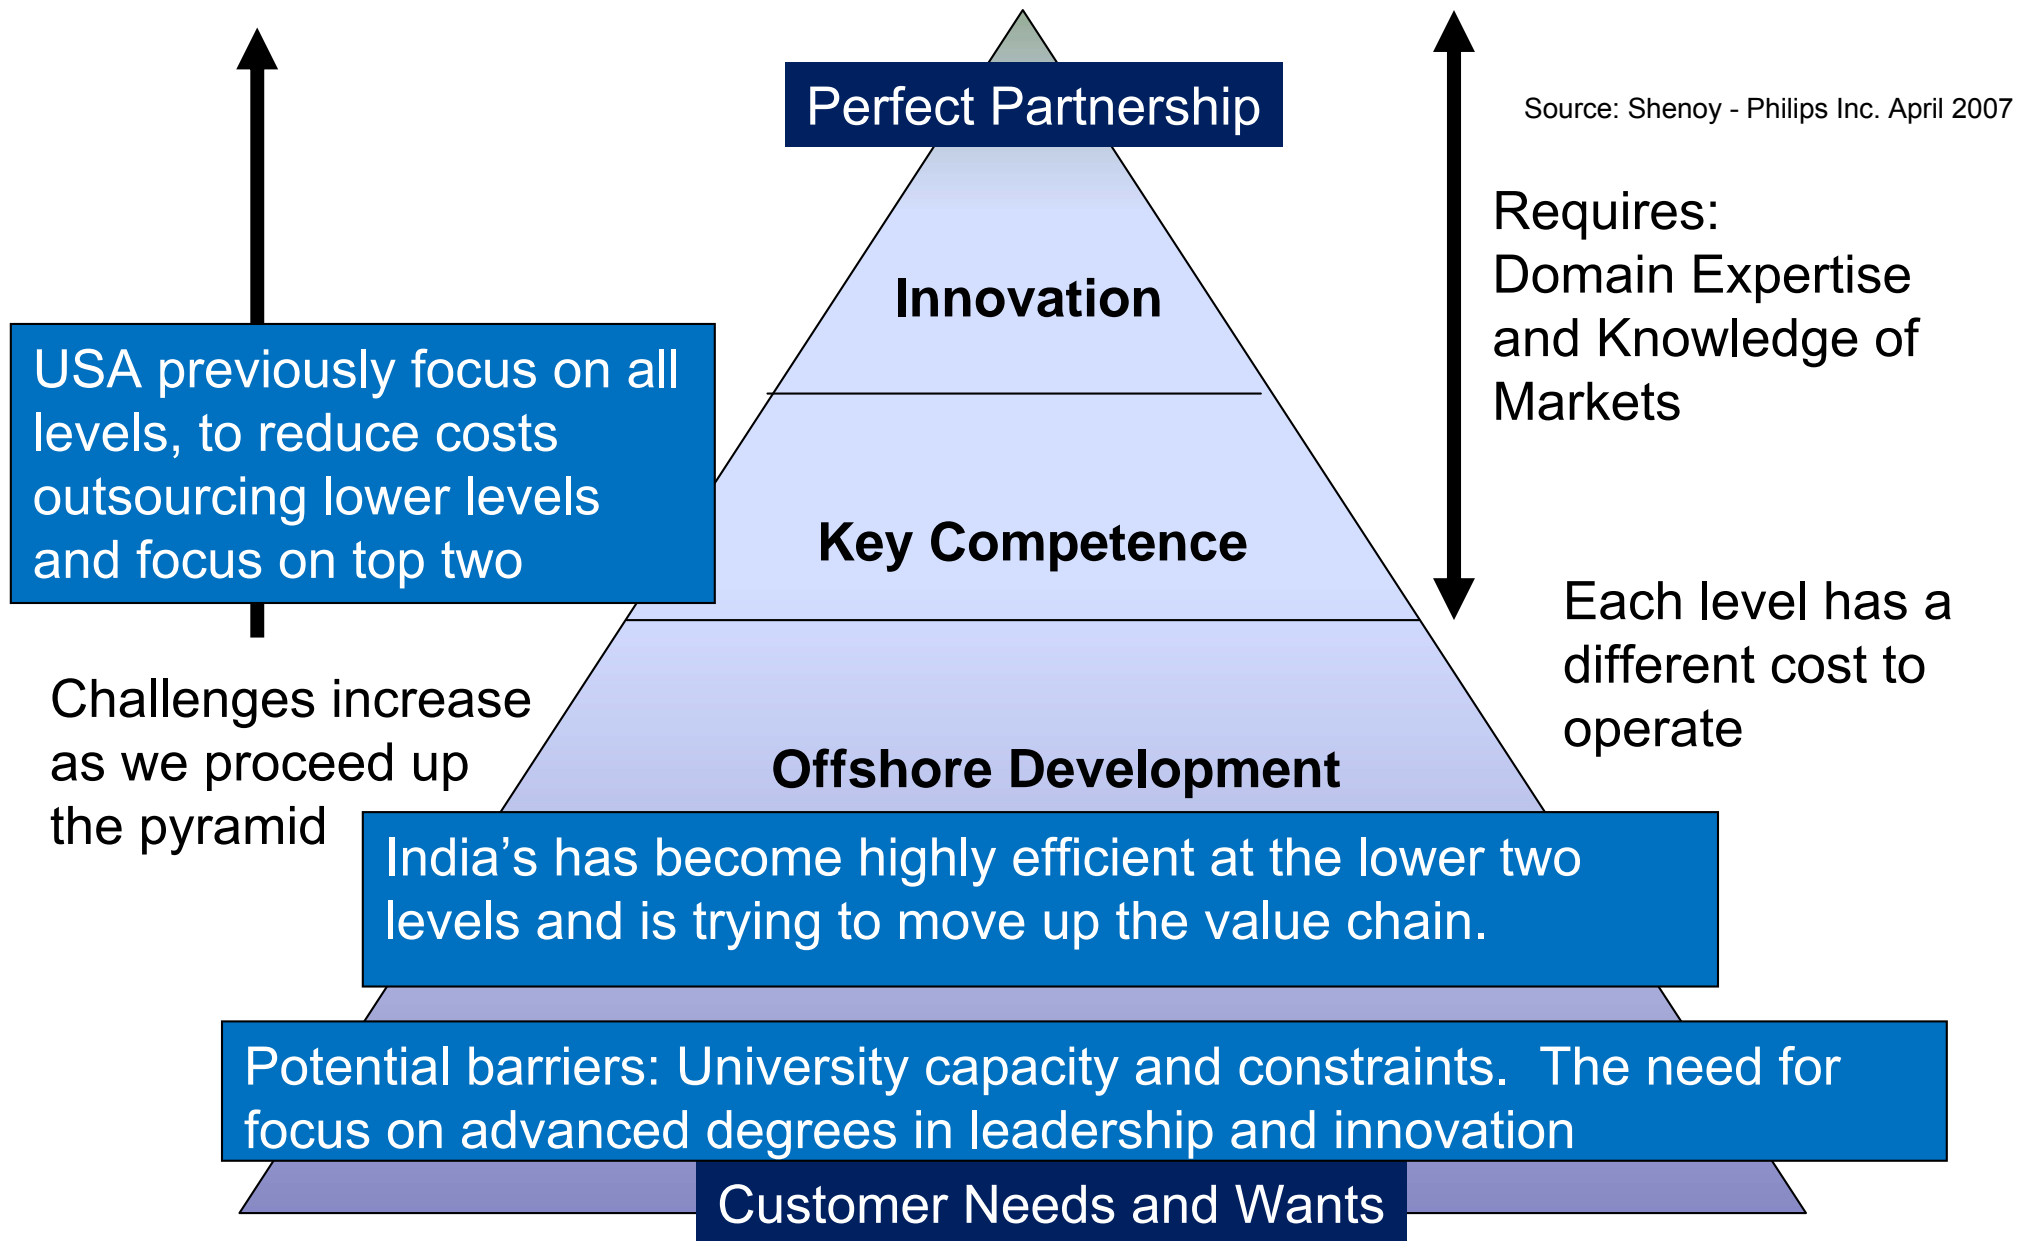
Perfect Partnership

Source: Shenoy - Philips Inc. April 2007

Requires:
Domain Expertise and Knowledge of Markets

Innovation

USA previously focus on all levels, to reduce costs outsourcing lower levels and focus on top two

Key Competence

Each level has a different cost to operate

Challenges increase as we proceed up the pyramid

Offshore Development

India’s has become highly efficient at the lower two levels and is trying to move up the value chain.

Potential barriers: University capacity and constraints. The need for focus on advanced degrees in leadership and innovation

Customer Needs and Wants